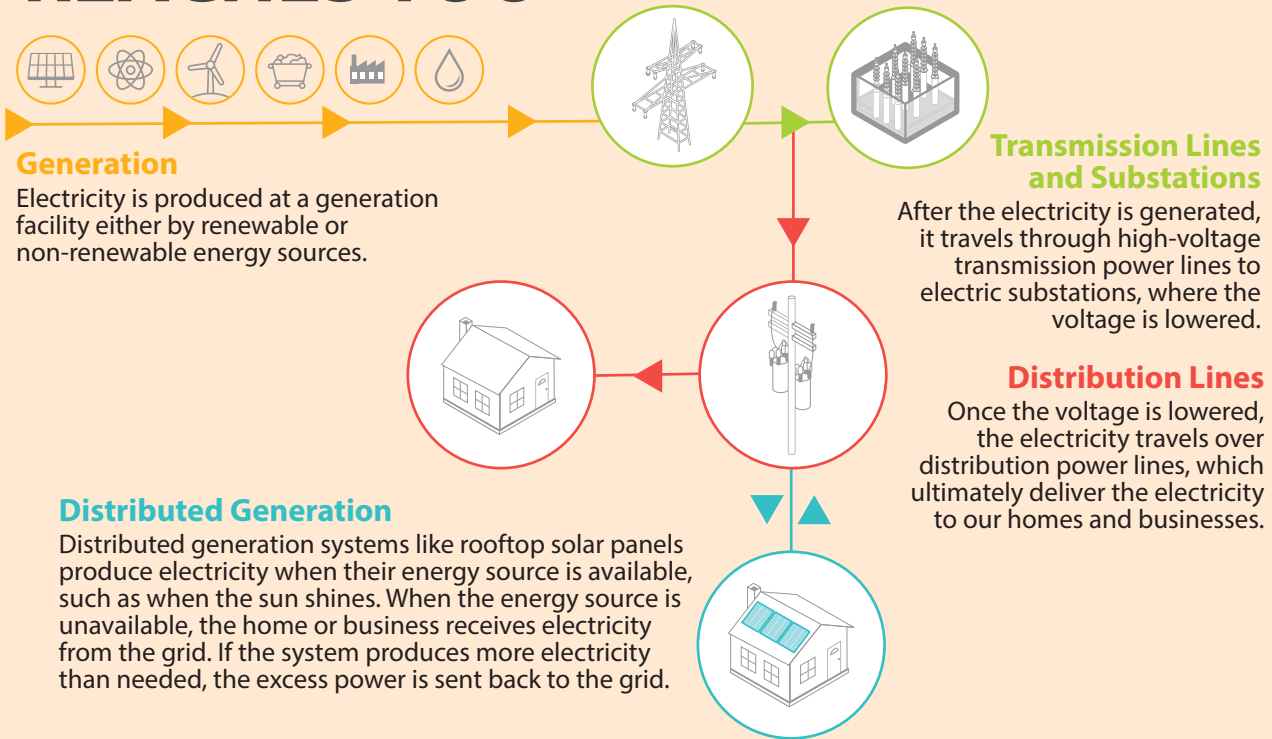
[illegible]

Generation
Electricity is produced at a generation facility either by renewable or non-renewable energy sources.

Transmission Lines and Substations
After the electricity is generated, it travels through high-voltage transmission power lines to electric substations, where the voltage is lowered.

Distribution Lines
Once the voltage is lowered, the electricity travels over distribution power lines, which ultimately deliver the electricity to our homes and businesses.

Distributed Generation
Distributed generation systems like rooftop solar panels produce electricity when their energy source is available, such as when the sun shines. When the energy source is unavailable, the home or business receives electricity from the grid. If the system produces more electricity than needed, the excess power is sent back to the grid.